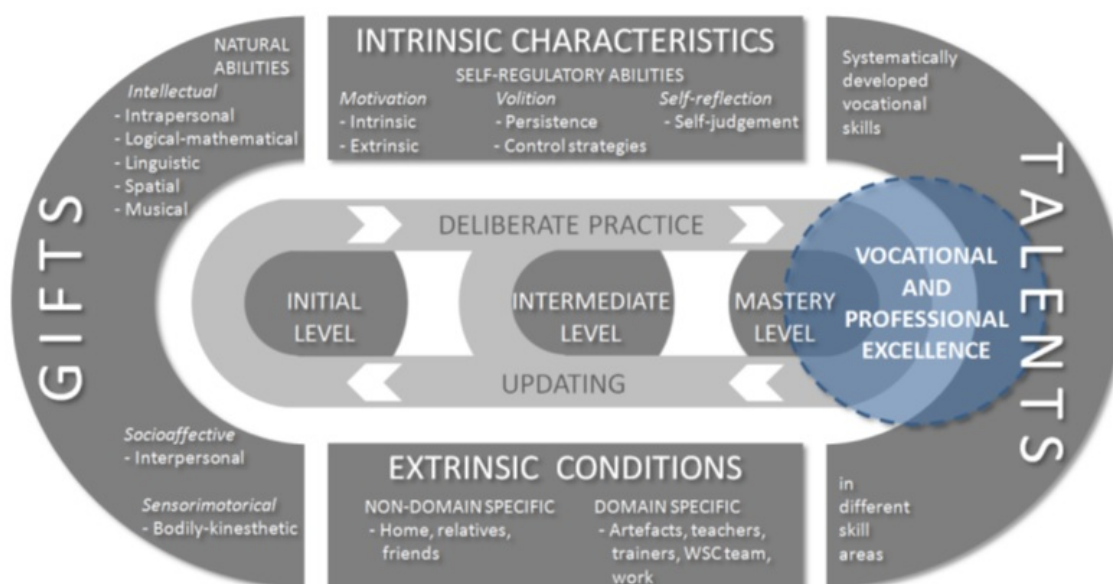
NATURAL ABILITIES
Intellectual
- Intrapersonal
- Logical-mathematical
- Linguistic
- Spatial
- Musical

GIFTS

Socioaffective
- Interpersonal

Sensorimotorical
- Bodily-kinesthetic

INTRINSIC CHARACTERISTICS
SELF-REGULATORY ABILITIES
Motivation
- Intrinsic
- Extrinsic
Volition
- Persistence
- Control strategies
Self-reflection
- Self-judgement

DELIBERATE PRACTICE

INITIAL LEVEL

INTERMEDIATE LEVEL

MASTERY LEVEL

UPDATING

VOCATIONAL AND PROFESSIONAL EXCELLENCE

EXTRINSIC CONDITIONS
NON-DOMAIN SPECIFIC
- Home, relatives, friends
DOMAIN SPECIFIC
- Artefacts, teachers, trainers, WSC team, work

Systematically developed vocational skills

TALENTS

in different skill areas